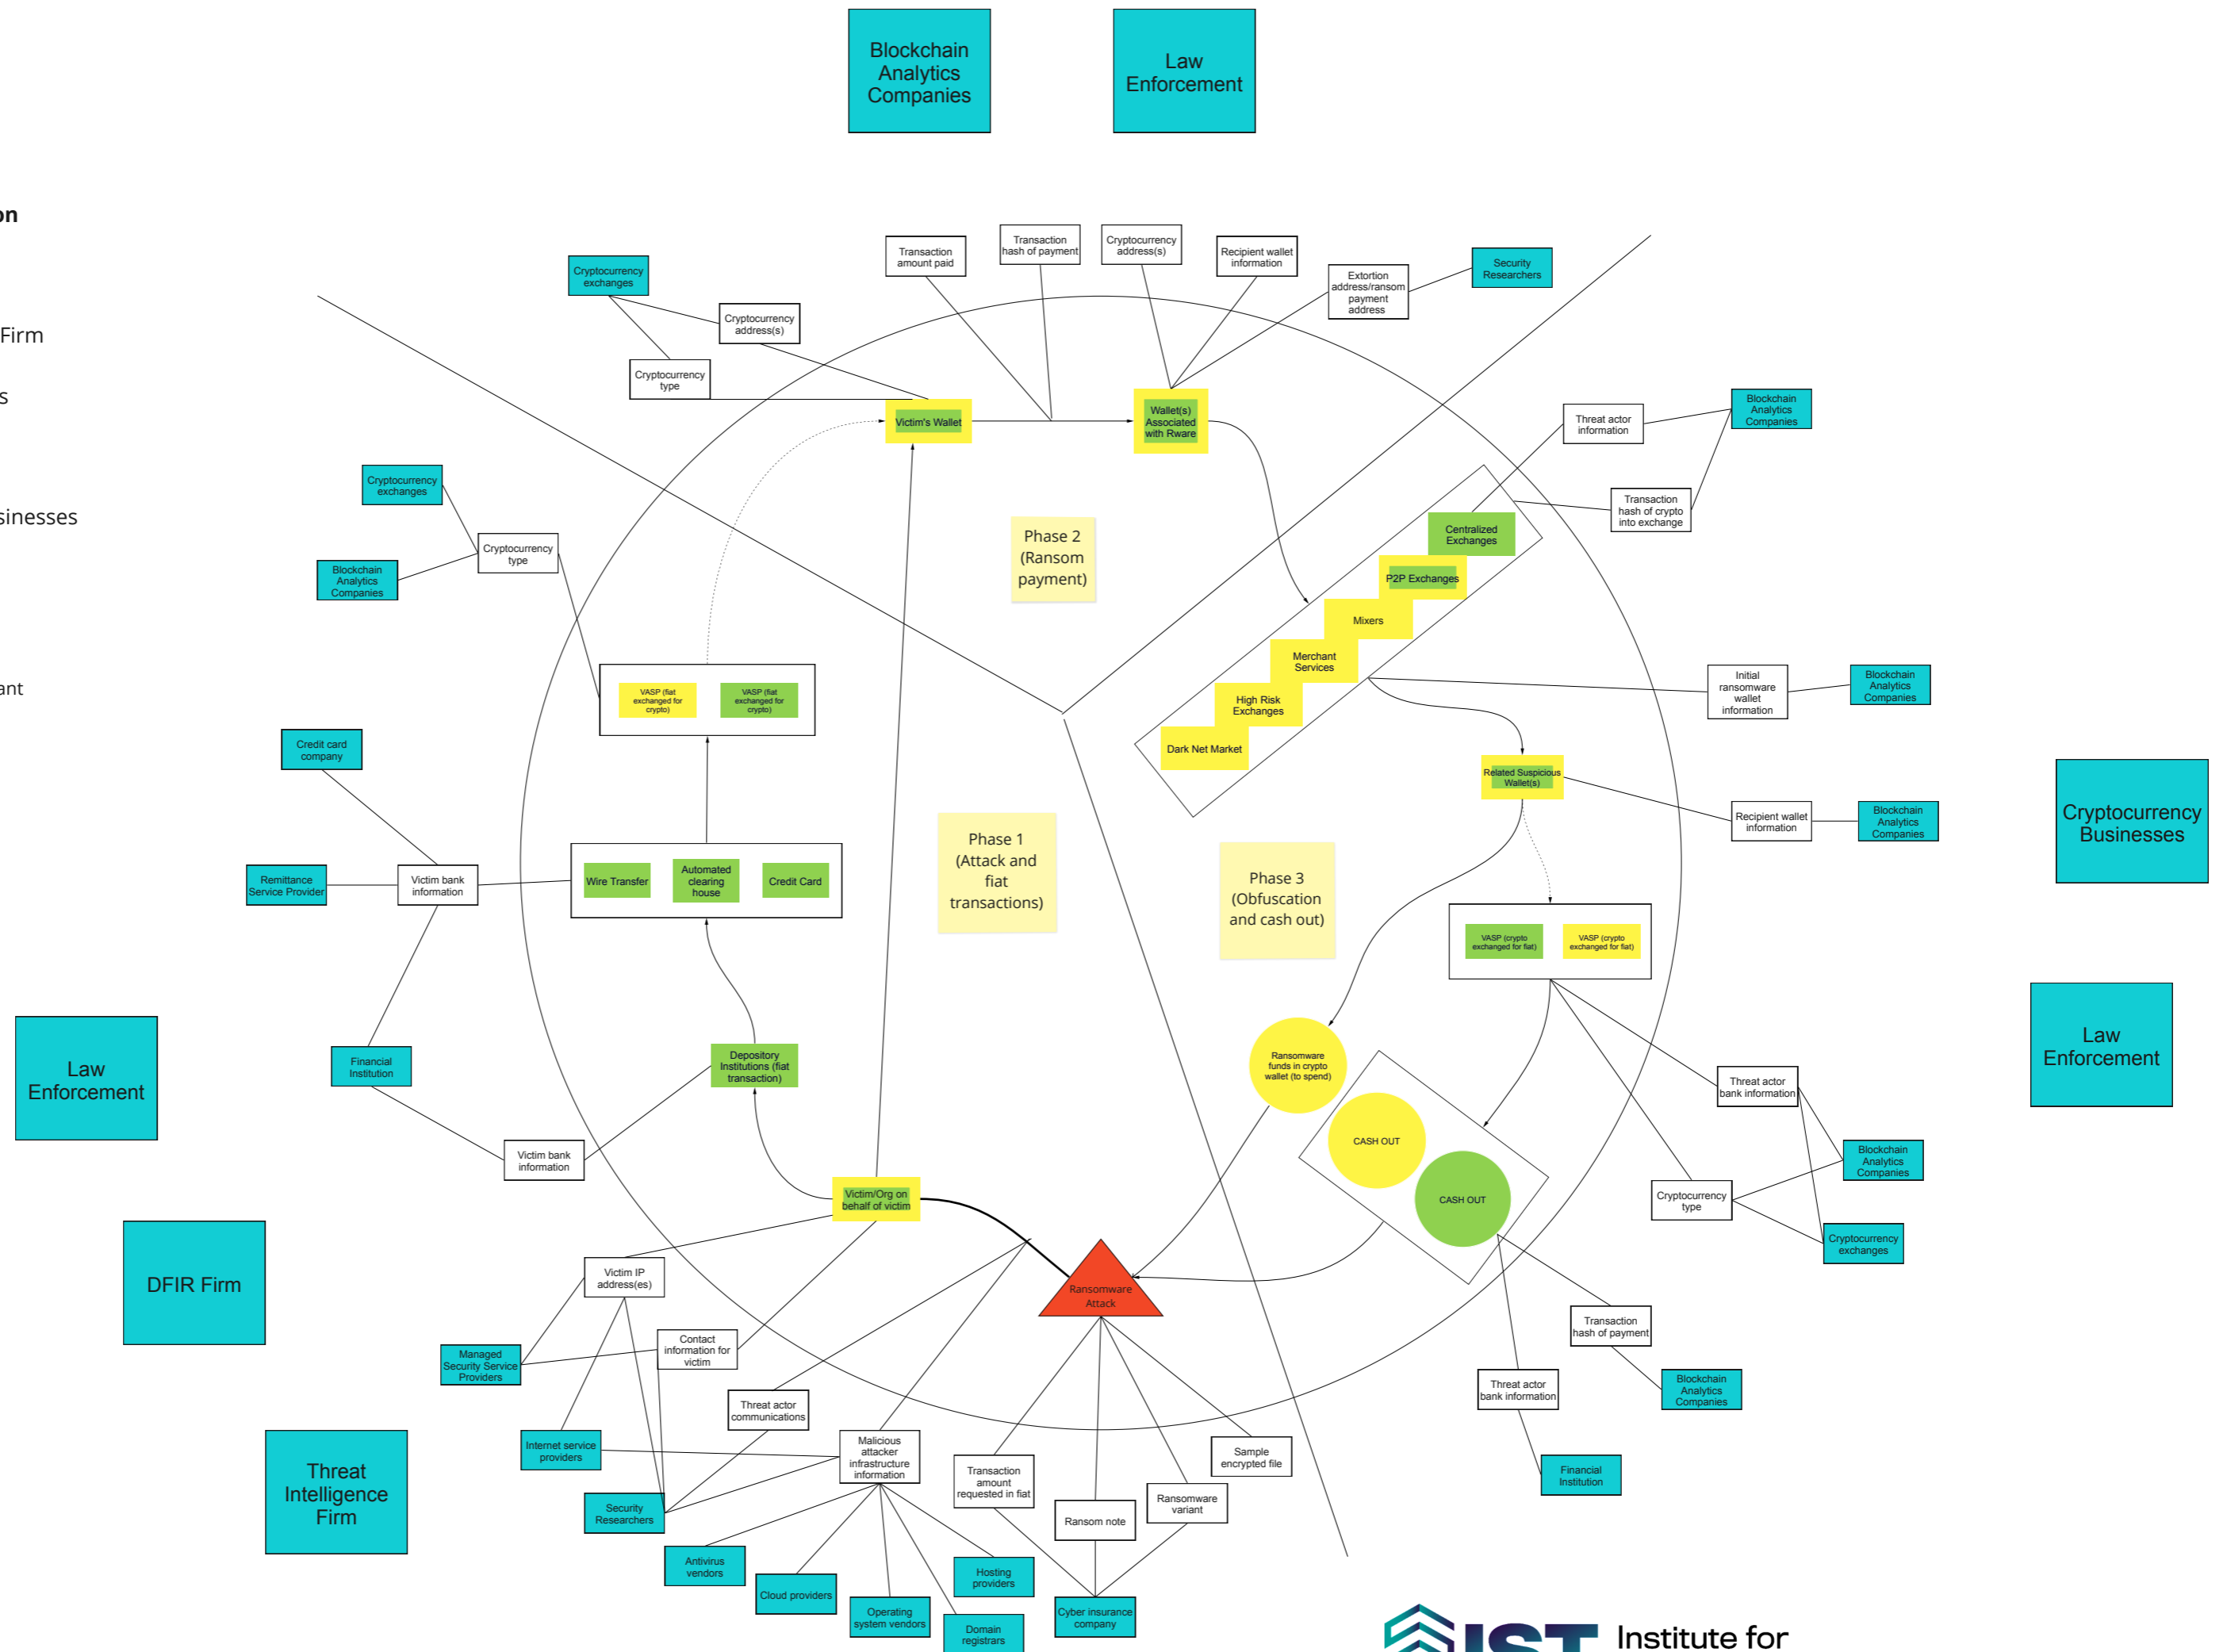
Blockchain Analytics Companies

Law Enforcement

on

Firm

s

sinesses

ant

Cryptocurrency exchanges

Cryptocurrency address(s)

Cryptocurrency type

Transaction amount paid

Transaction hash of payment

Cryptocurrency address(s)

Recipient wallet information

Extortion address/ransom payment address

Security Researchers

Victim's Wallet

Wallet(s) Associated with Rware

Threat actor information

Blockchain Analytics Companies

Transaction hash of crypto into exchange

Cryptocurrency exchanges

Cryptocurrency type

Blockchain Analytics Companies

Phase 2 (Ransom payment)

Centralized Exchanges

P2P Exchanges

Mixers

Merchant Services

High Risk Exchanges

Dark Net Market

VASP (fiat exchanged for crypto)

VASP (fiat exchanged for crypto)

Initial ransomware wallet information

Blockchain Analytics Companies

Credit card company

Related Suspicious Wallet(s)

Recipient wallet information

Blockchain Analytics Companies

Cryptocurrency Businesses

Remittance Service Provider

Victim bank information

Wire Transfer

Automated clearing house

Credit Card

Phase 1 (Attack and fiat transactions)

Phase 3 (Obfuscation and cash out)

VASP (crypto exchanged for fiat)

VASP (crypto exchanged for fiat)

Law Enforcement

Financial Institution

Depository Institutions (fiat transaction)

Ransomware funds in crypto wallet (to spend)

Law Enforcement

CASH OUT

Threat actor bank information

Victim bank information

CASH OUT

Blockchain Analytics Companies

Victim/Org on behalf of victim

Cryptocurrency type

DFIR Firm

Cryptocurrency exchanges

Ransomware Attack

Victim IP address(es)

Transaction hash of payment

Contact information for victim

Managed Security Service Providers

Blockchain Analytics Companies

Threat actor bank information

Threat actor communications

Threat Intelligence Firm

Internet service providers

Malicious attacker infrastructure information

Transaction amount requested in fiat

Sample encrypted file

Financial Institution

Ransomware variant

Security Researchers

Ransom note

Antivirus vendors

Hosting providers

Cloud providers

Operating system vendors

Domain registrars

Cyber insurance company

IST Institute for